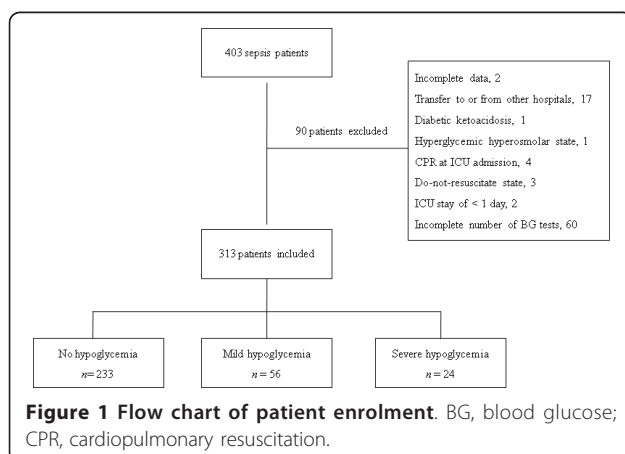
403 sepsis patients

90 patients excluded

Incomplete data, 2
Transfer to or from other hospitals, 17
Diabetic ketoacidosis, 1
Hyperglycemic hyperosmolar state, 1
CPR at ICU admission, 4
Do-not-resuscitate state, 3
ICU stay of < 1 day, 2
Incomplete number of BG tests, 60

313 patients included

No hypoglycemia
$n = 233$

Mild hypoglycemia
$n = 56$

Severe hypoglycemia
$n = 24$

**Figure 1 Flow chart of patient enrolment**. BG, blood glucose; CPR, cardiopulmonary resuscitation.